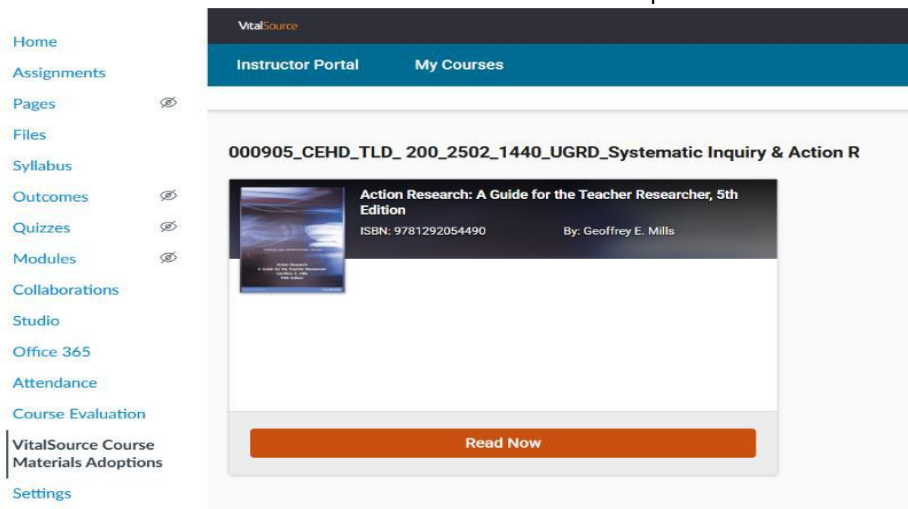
Home
Assignments
Pages
Files
Syllabus
Outcomes
Quizzes
Modules
Collaborations
Studio
Office 365
Attendance
Course Evaluation
VitalSource Course Materials Adoptions
Settings

VitalSource

Instructor Portal
My Courses

000905_CEHD_TLD_ 200_2502_1440_UGRD_Systematic Inquiry & Action R

Action Research: A Guide for the Teacher Researcher, 5th Edition
ISBN: 9781292054490
By: Geoffrey E. Mills

Read Now